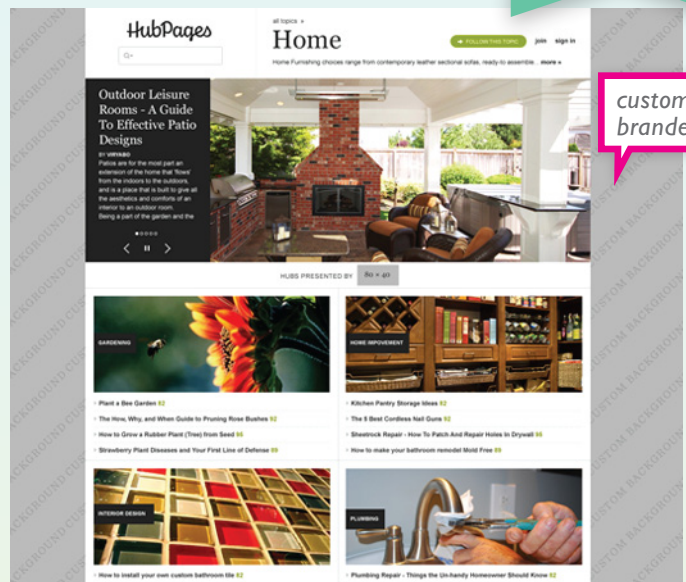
HubPages

all topics »

Home

FOLLOW THIS TOPIC

join

sign in

Home Furnishing choices range from contemporary leather sectional sofas, ready to assemble... more »

custom
brande

Outdoor Leisure Rooms - A Guide To Effective Patio Designs

BY VIRYABO

Patios are for the most part an extension of the home that 'flows' from the indoors to the outdoors, and is a place that is built to give all the aesthetics and comforts of an interior to an outdoor room. Being a part of the garden and the

HUBS PRESENTED BY

80 × 40

GARDENING

Plant a Bee Garden 82

The How, Why, and When Guide to Pruning Rose Bushes 92

How to Grow a Rubber Plant (Tree) from Seed 95

Strawberry Plant Diseases and Your First Line of Defense 89

HOME IMPROVEMENT

Kitchen Pantry Storage Ideas 92

The 5 Best Cordless Nail Guns 92

Sheetrock Repair - How To Patch And Repair Holes In Drywall 96

How to make your bathroom remodel Mold Free 89

INTERIOR DESIGN

How to install your own custom bathroom tile 82

PLUMBING

Plumbing Repair - Things the Un-handy Homeowner Should Know 82

CUSTOM BACKGROUND